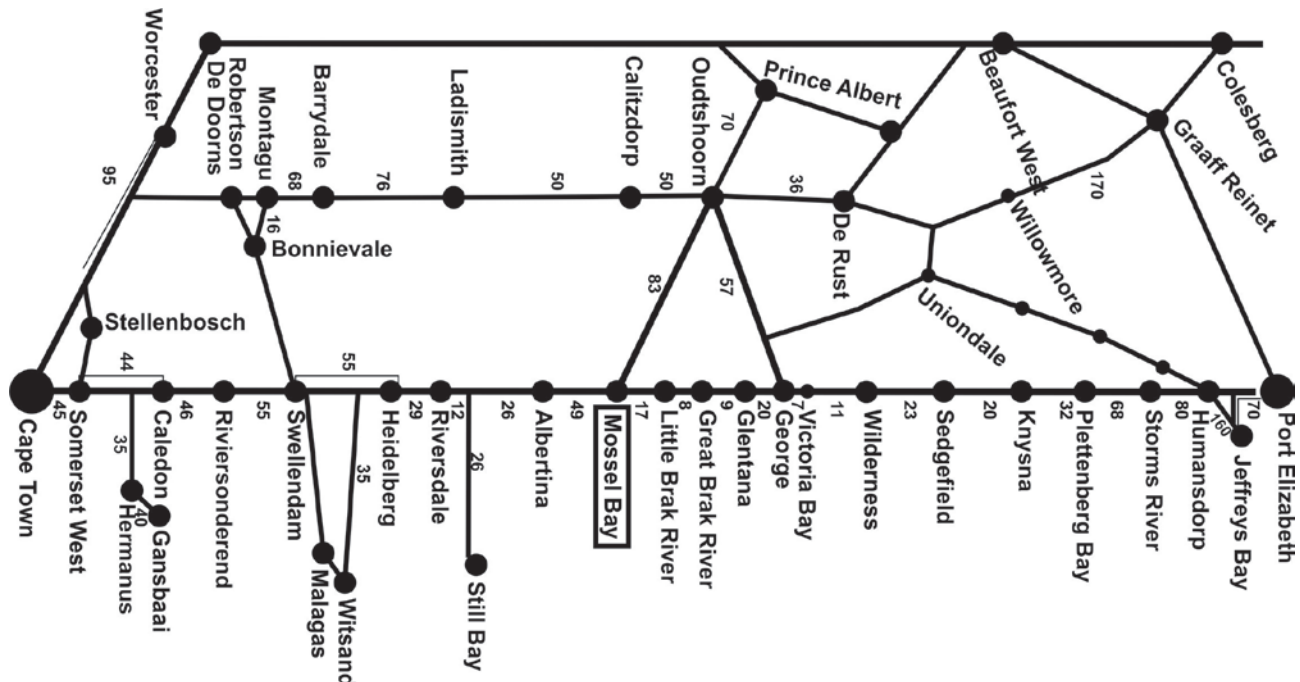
Worcester
Robertson
De Doorns
Montagu
Barrydale
Ladismith
Calitzdorp
Oudtshoorn
Prince Albert
Beaufort West
Colesberg
Graaff Reinet
95
68
76
50
50
70
36
170
16
Bonnievale
De Rust
Willowmore
Stellenbosch
83
57
Uniondale
44
55
160
70
Cape Town
45
Somerset West
35
Hermanus
40
Gansbaai
Caledon
46
Riviersonderend
55
Swellendam
Malagas
35
Witsand
Heidelberg
29
Riversdale
12
26
Still Bay
26
Albertina
49
Mosse Bay
17
Little Brak River
8
Great Brak River
9
Glentana
20
George
7
Victoria Bay
11
Wilderness
23
Sedgefield
20
Knysna
32
Plettenberg Bay
68
Storms River
80
Humansdorp
Jeffreys Bay
Port Elizabeth